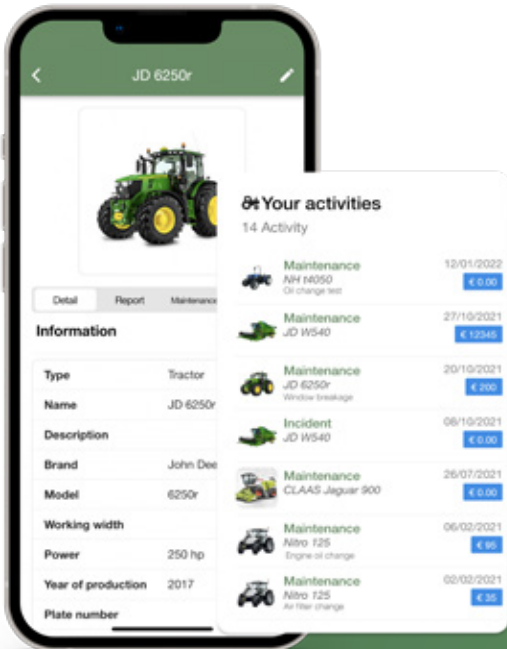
JD 6250r

Detail | Report | Maintenance

Information

| Type | Tractor |
|---|---|
| Name | JD 6250r |
| Description | |
| Brand | John Dee |
| Model | 6250r |
| Working width | |
| Power | 250 hp |
| Year of production | 2017 |
| Plate number | |

Your activities
14 Activity

Maintenance
NH t4050
Oil change test
12/01/2022
€ 0.00

Maintenance
JD W540
27/10/2021
€ 12345

Maintenance
JD 6250r
Window breakage
20/10/2021
€ 200

Incident
JD W540
08/10/2021
€ 0.00

Maintenance
CLAAS Jaguar 900
26/07/2021
€ 0.00

Maintenance
Nitro 125
Engine oil change
06/02/2021
€ 95

Maintenance
Nitro 125
Air filter change
02/02/2021
€ 35